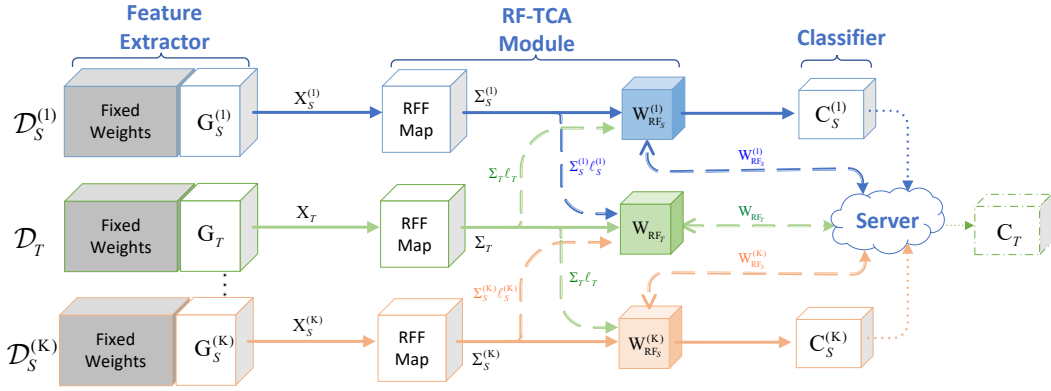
Feature Extractor

RF-TCA Module

Classifier

$\mathcal{D}_S^{(1)}$

Fixed Weights

$G_S^{(1)}$

$X_S^{(1)}$

RFF Map

$\Sigma_S^{(1)}$

$W_{RF_S}^{(1)}$

$C_S^{(1)}$

$\Sigma_T \ell_T$

$\Sigma_S^{(1)} \ell_S^{(1)}$

$W_{RF_S}^{(1)}$

$\mathcal{D}_T$

Fixed Weights

$G_T$

$X_T$

RFF Map

$\Sigma_T$

$W_{RF_T}$

$W_{RF_T}$

Server

$C_T$

$W_{RF_S}^{(K)}$

$\Sigma_S^{(K)} \ell_S^{(K)}$

$\Sigma_T \ell_T$

$\mathcal{D}_S^{(K)}$

Fixed Weights

$G_S^{(K)}$

$X_S^{(K)}$

RFF Map

$\Sigma_S^{(K)}$

$W_{RF_S}^{(K)}$

$C_S^{(K)}$